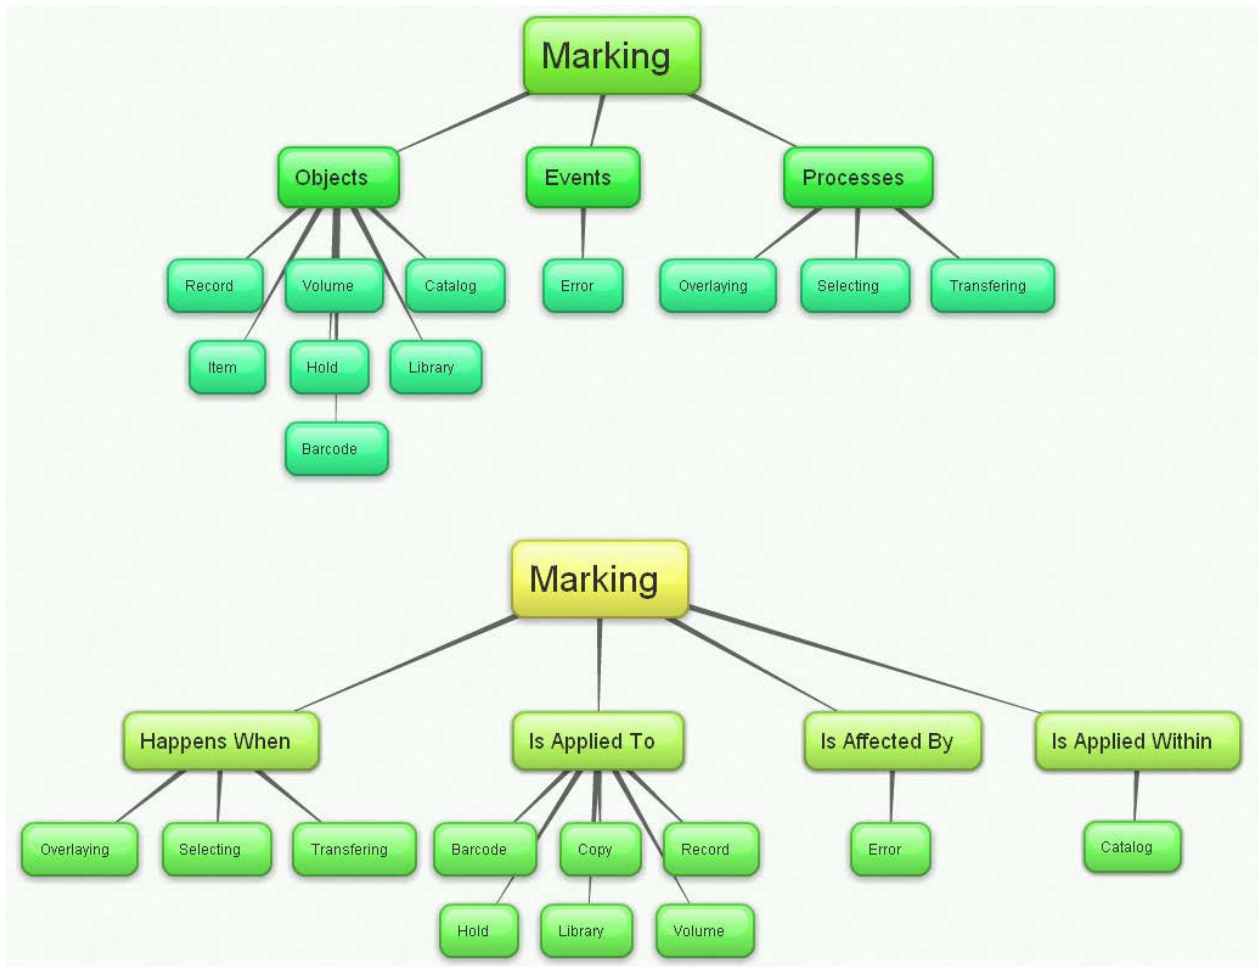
Marking

Objects
Events
Processes

Record
Volume
Catalog
Error
Overlaying
Selecting
Transfering

Item
Hold
Library

Barcode

Marking

Happens When
Is Applied To
Is Affected By
Is Applied Within

Overlaying
Selecting
Transfering
Barcode
Copy
Record
Error
Catalog

Hold
Library
Volume